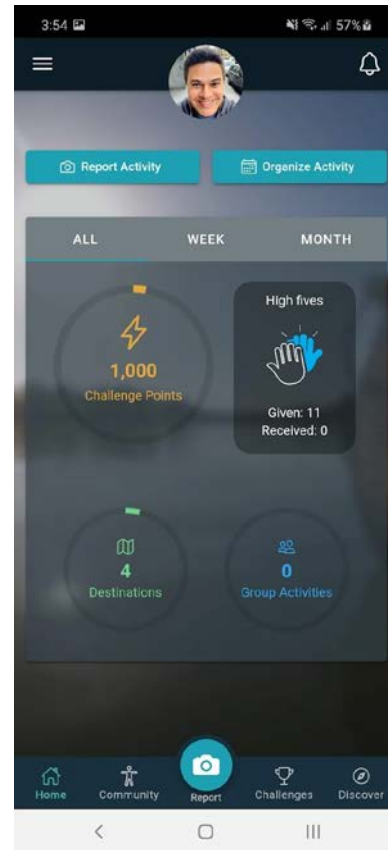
3:54

57%

Report Activity

Organize Activity

ALL

WEEK

MONTH

1,000
Challenge Points

High fives

Given: 11
Received: 0

4
Destinations

0
Group Activities

Home

Community

Report

Challenges

Discover